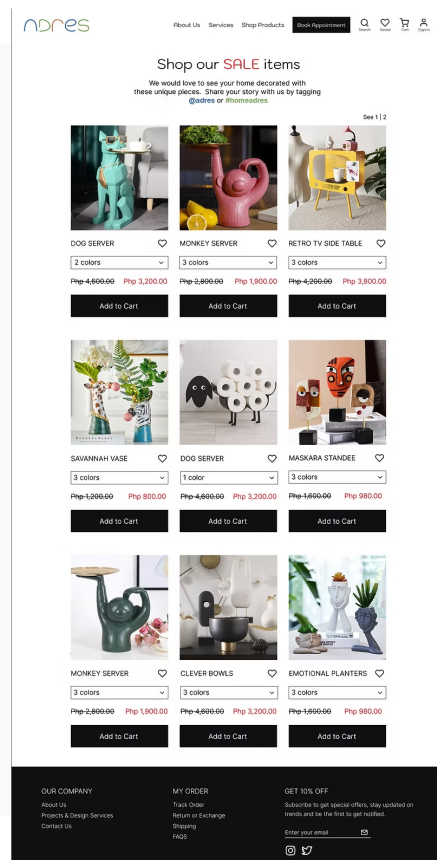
adres

About Us Services Shop Products Book Appointment Search Saved Cart Sign In

Shop our SALE items

We would love to see your home decorated with these unique pieces. Share your story with us by tagging @adres or #homeadres

See 1 | 2

DOG SERVER
2 colors
~~Php 4,600.00~~ Php 3,200.00
Add to Cart

MONKEY SERVER
3 colors
~~Php 2,800.00~~ Php 1,900.00
Add to Cart

RETRO TV SIDE TABLE
3 colors
~~Php 4,200.00~~ Php 3,800.00
Add to Cart

SAVANNAH VASE
3 colors
~~Php 1,200.00~~ Php 800.00
Add to Cart

DOG SERVER
1 color
~~Php 4,600.00~~ Php 3,200.00
Add to Cart

MASKARA STANDEE
3 colors
~~Php 1,600.00~~ Php 980.00
Add to Cart

MONKEY SERVER
3 colors
~~Php 2,800.00~~ Php 1,900.00
Add to Cart

CLEVER BOWLS
3 colors
~~Php 4,600.00~~ Php 3,200.00
Add to Cart

EMOTIONAL PLANTERS
3 colors
~~Php 1,600.00~~ Php 980.00
Add to Cart

OUR COMPANY
About Us
Projects & Design Services
Contact Us

MY ORDER
Track Order
Return or Exchange
Shipping
FAQS

GET 10% OFF
Subscribe to get special offers, stay updated on trends and be the first to get notified.
Enter your email